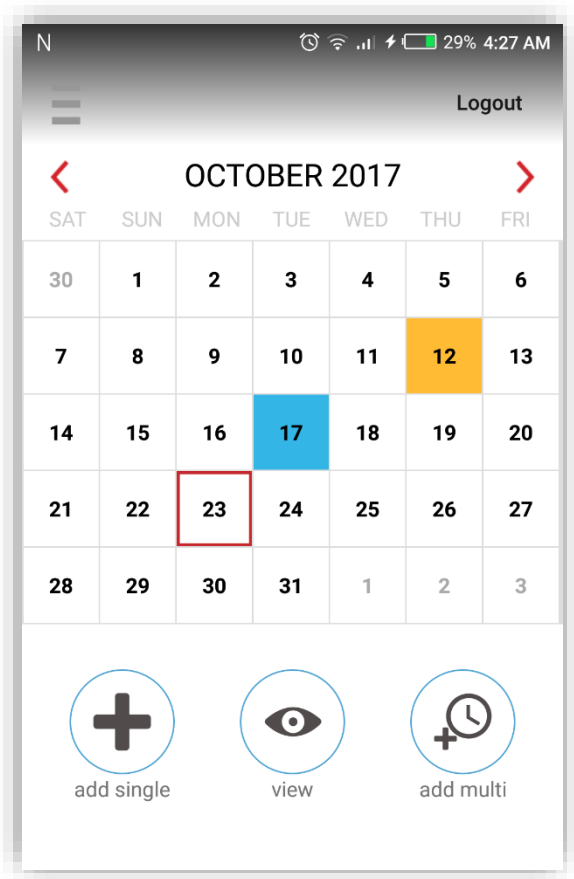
N 29% 4:27 AM

Logout

OCTOBER 2017

| SAT | SUN | MON | TUE | WED | THU | FRI |
|---|---|---|---|---|---|---|
| 30 | 1 | 2 | 3 | 4 | 5 | 6 |
| 7 | 8 | 9 | 10 | 11 | 12 | 13 |
| 14 | 15 | 16 | 17 | 18 | 19 | 20 |
| 21 | 22 | 23 | 24 | 25 | 26 | 27 |
| 28 | 29 | 30 | 31 | 1 | 2 | 3 |

add single

view

add multi